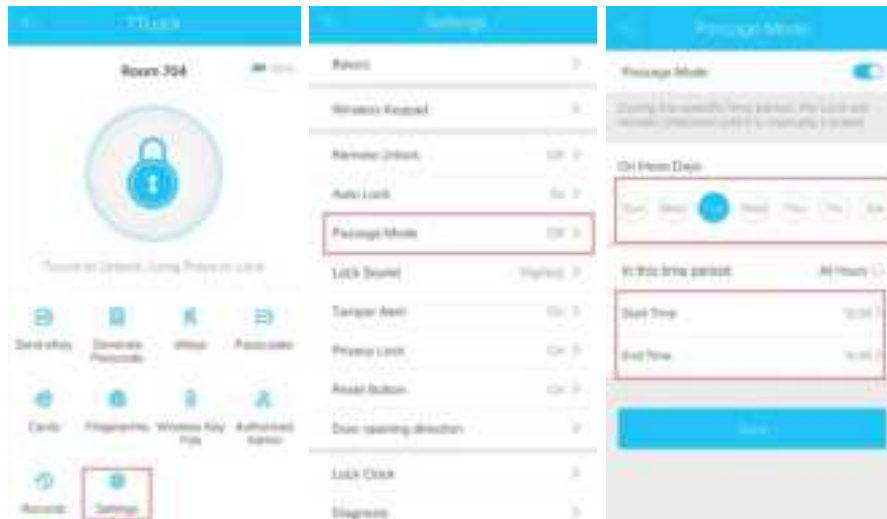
TTLock

Room 704

Touch to Unlock, Long Press to Lock

Send eKey

Generate Passcode

eKeys

Passcodes

Cards

Fingerprints

Wireless Key Fob

Authorized Admin

Records

Settings

Settings

Basics

Wireless Keypad

Remote Unlock

Off

Auto Lock

Passage Mode

Off

Lock Sound

Tamper Alert

Privacy Lock

Reset Button

Door opening direction

Lock Clock

Diagnosis

Passage Mode

Passage Mode

During the specific time period, the Lock will remain Unlocked until it is manually Locked.

On These Days

Sun

Mon

Tue

Wed

Thu

Fri

Sat

In this time period

All Hours

Start Time

End Time

Save